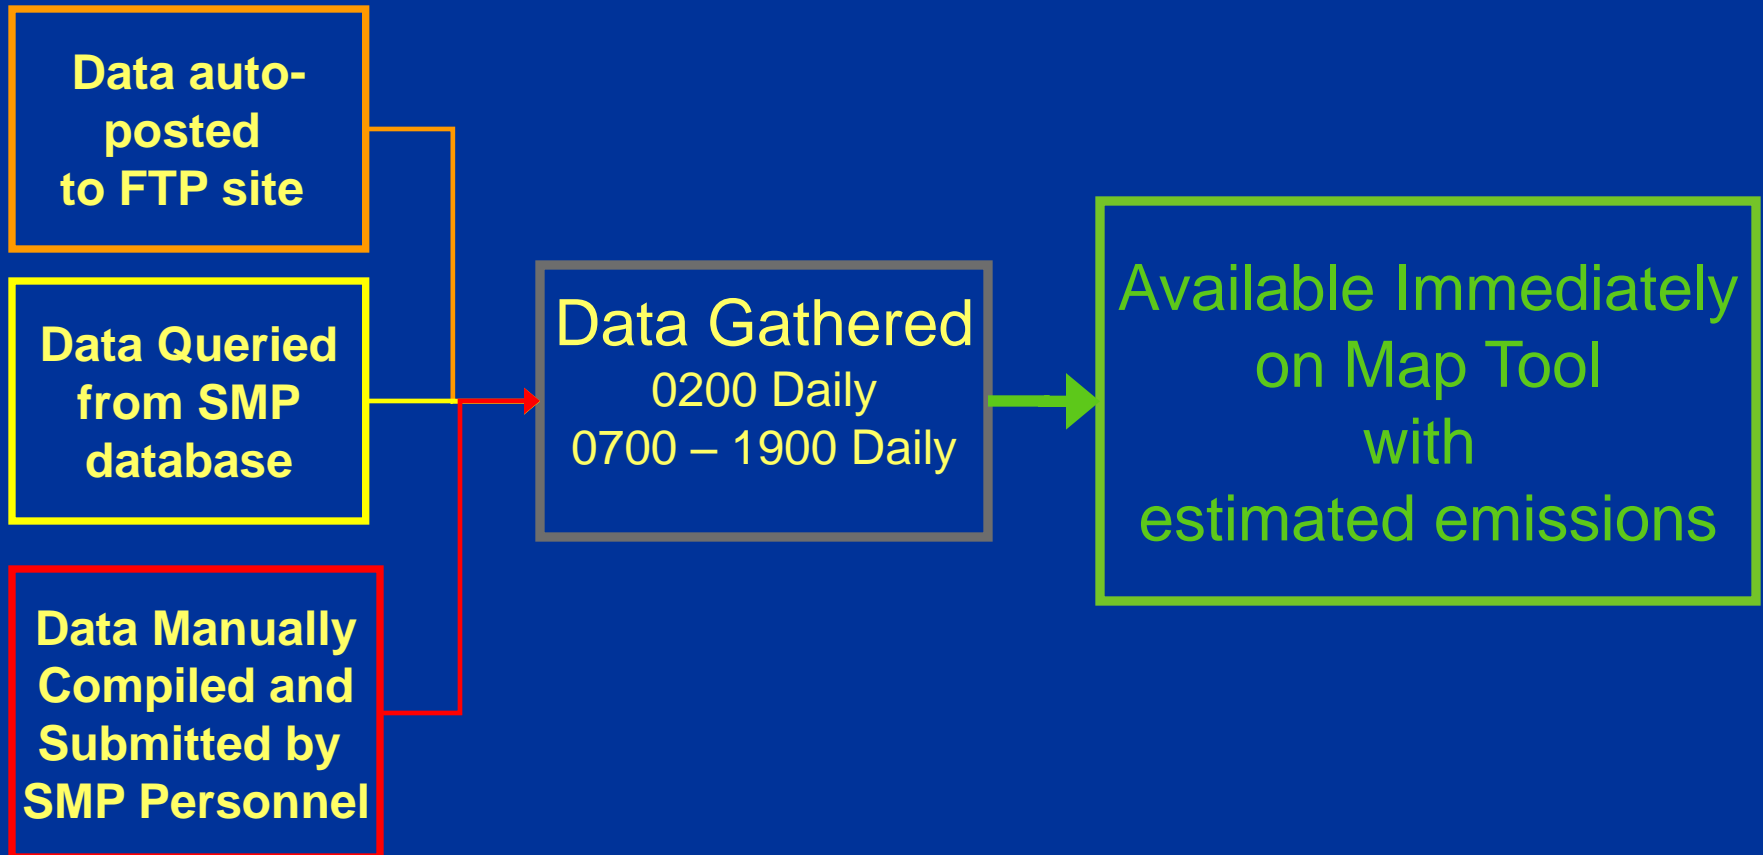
Data auto-posted to FTP site

Data Queried from SMP database

Data Manually Compiled and Submitted by SMP Personnel

Data Gathered
0200 Daily
0700 – 1900 Daily

Available Immediately on Map Tool with estimated emissions